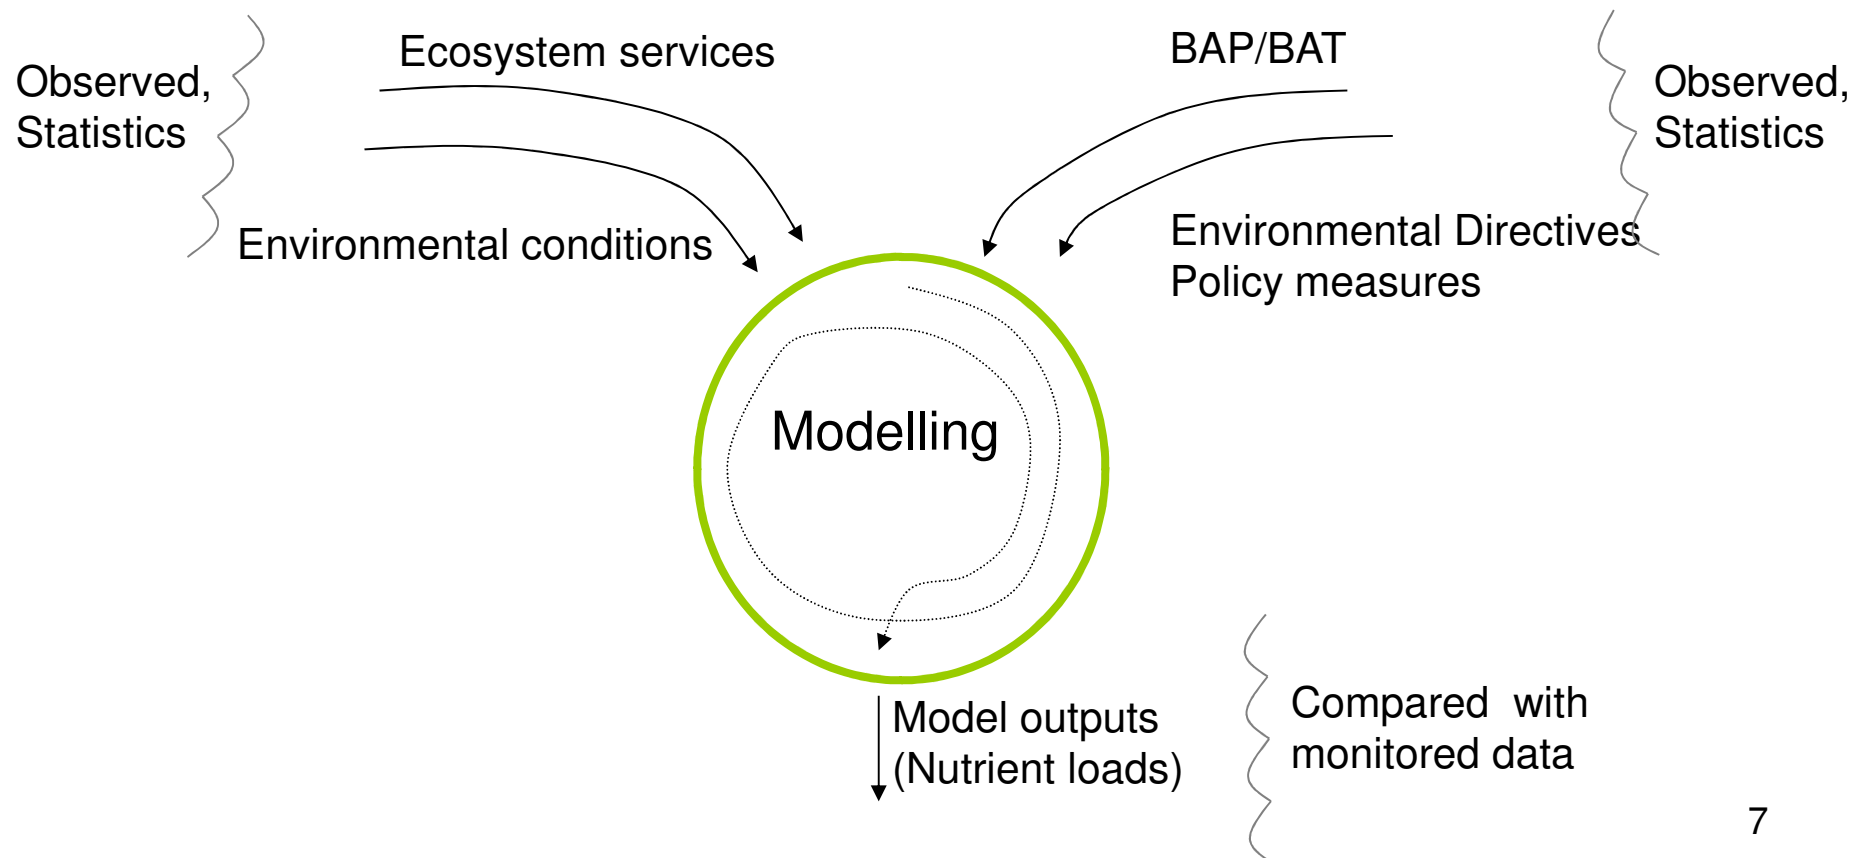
Observed, Statistics

Ecosystem services

Environmental conditions

BAP/BAT

Observed, Statistics

Environmental Directives
Policy measures

Modelling

Model outputs
(Nutrient loads)

Compared with monitored data

7